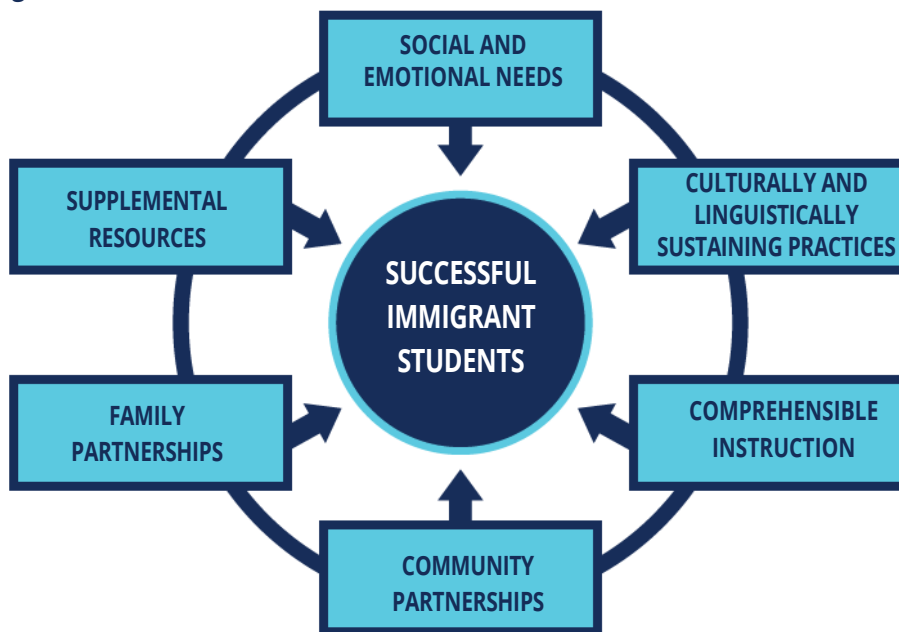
SOCIAL AND EMOTIONAL NEEDS

SUPPLEMENTAL RESOURCES

CULTURALLY AND LINGUISTICALLY SUSTAINING PRACTICES

SUCCESSFUL IMMIGRANT STUDENTS

FAMILY PARTNERSHIPS

COMPREHENSIBLE INSTRUCTION

COMMUNITY PARTNERSHIPS